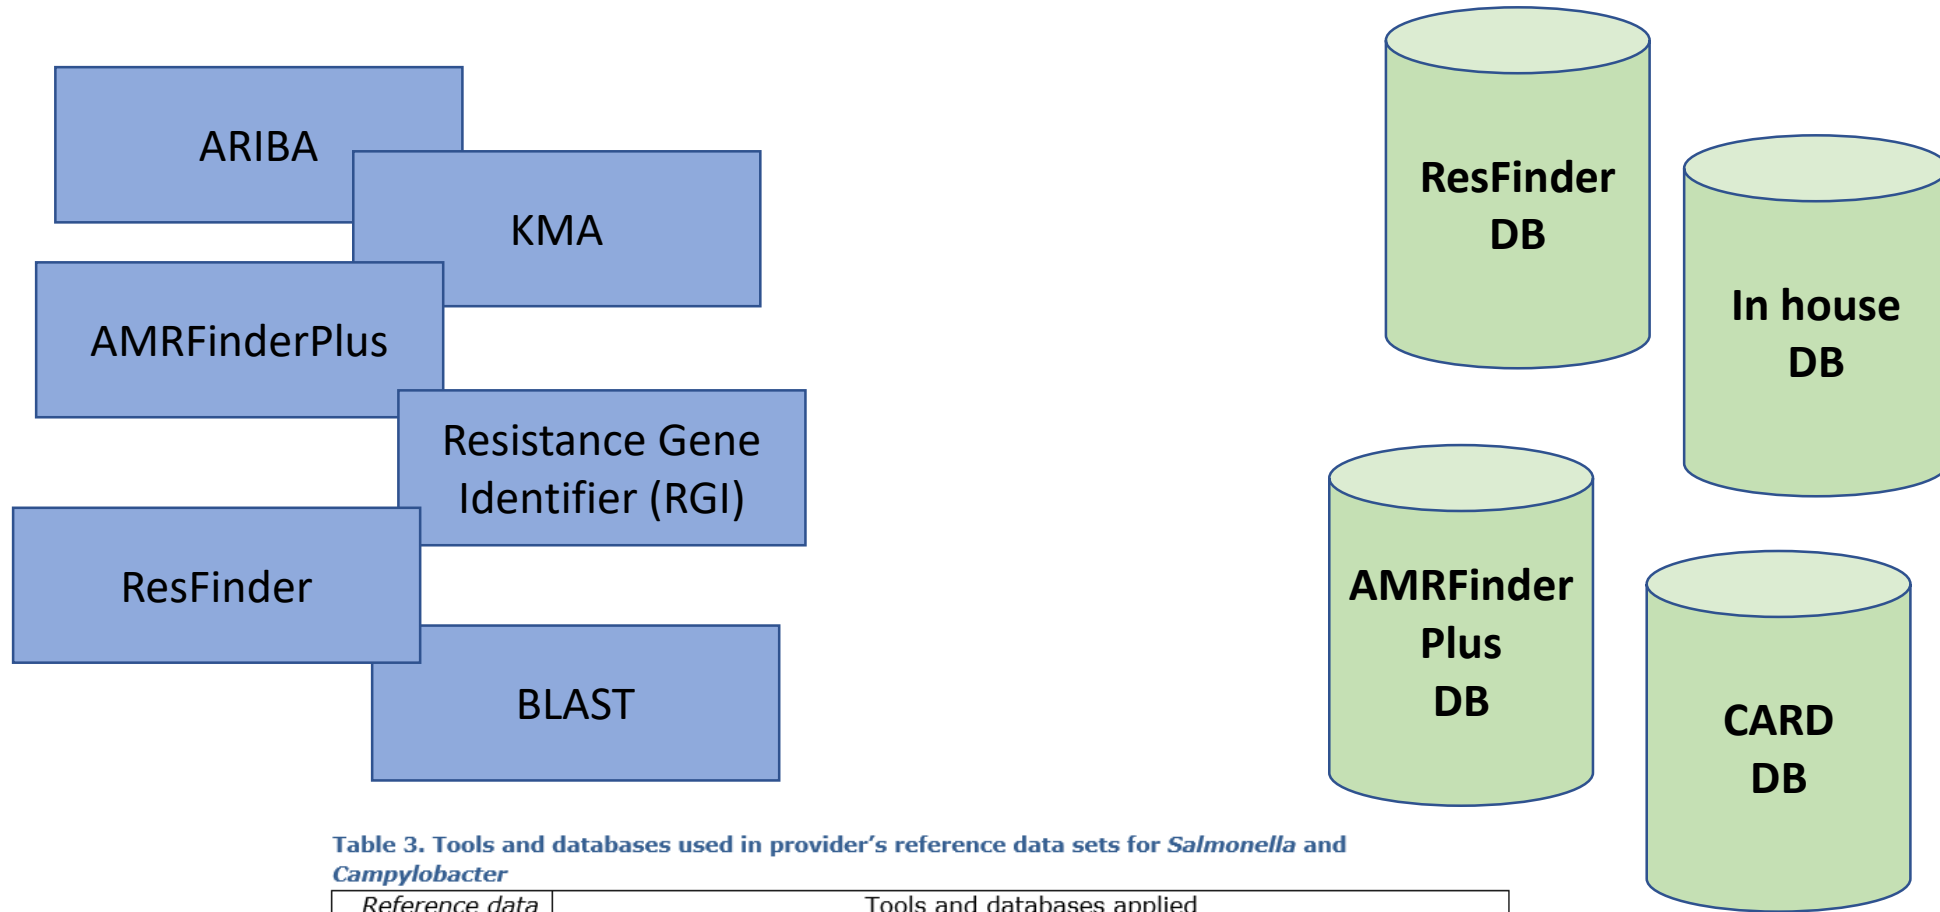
ARIBA

KMA

AMRFinderPlus

Resistance Gene Identifier (RGI)

ResFinder

BLAST

ResFinder DB

In house DB

AMRFinder Plus DB

CARD DB

Table 3. Tools and databases used in provider's reference data sets for *Salmonella* and *Campylobacter*

| Reference data | Tools and databases applied |
|---|---|